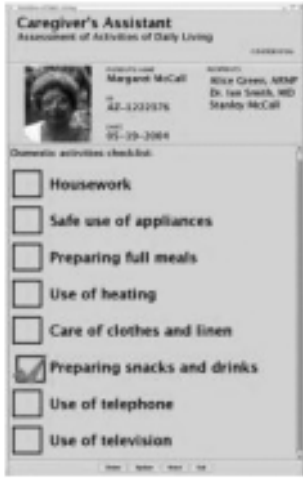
Caregiver's Assistant
Assessment of Activities of Daily Living

CONFIDENTIAL

PATIENT'S NAME
Margaret McCall

ID
AZ-1222576

DATE
05-29-2004

RECIPIENTS
Alice Green, ARNP
Dr. Ian Smith, MD
Stanley McCall

Domestic activities checklist:

Housework

Safe use of appliances

Preparing full meals

Use of heating

Care of clothes and linen

Preparing snacks and drinks

Use of telephone

Use of television

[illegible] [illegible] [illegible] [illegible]